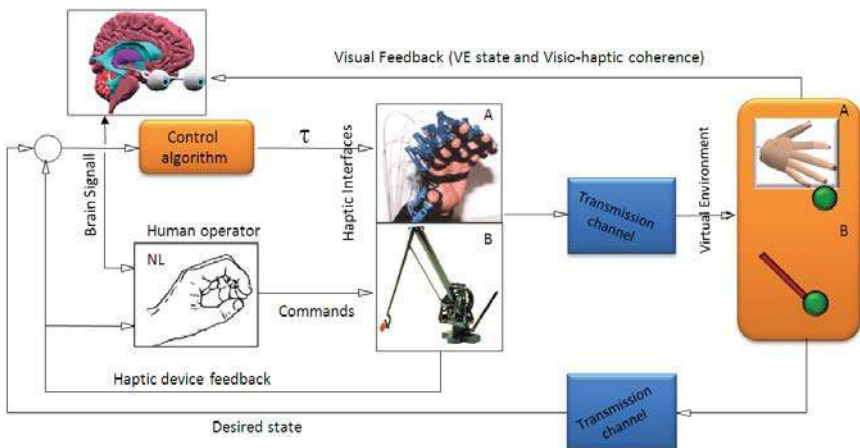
Visual Feedback (VE state and Visio-haptic coherence)

Control algorithm

$\tau$

Brain Signall

Human operator

NL

Commands

Haptic Interfaces

A

B

Transmission channel

Virtual Environment

A

B

Haptic device feedback

Desired state

Transmission channel